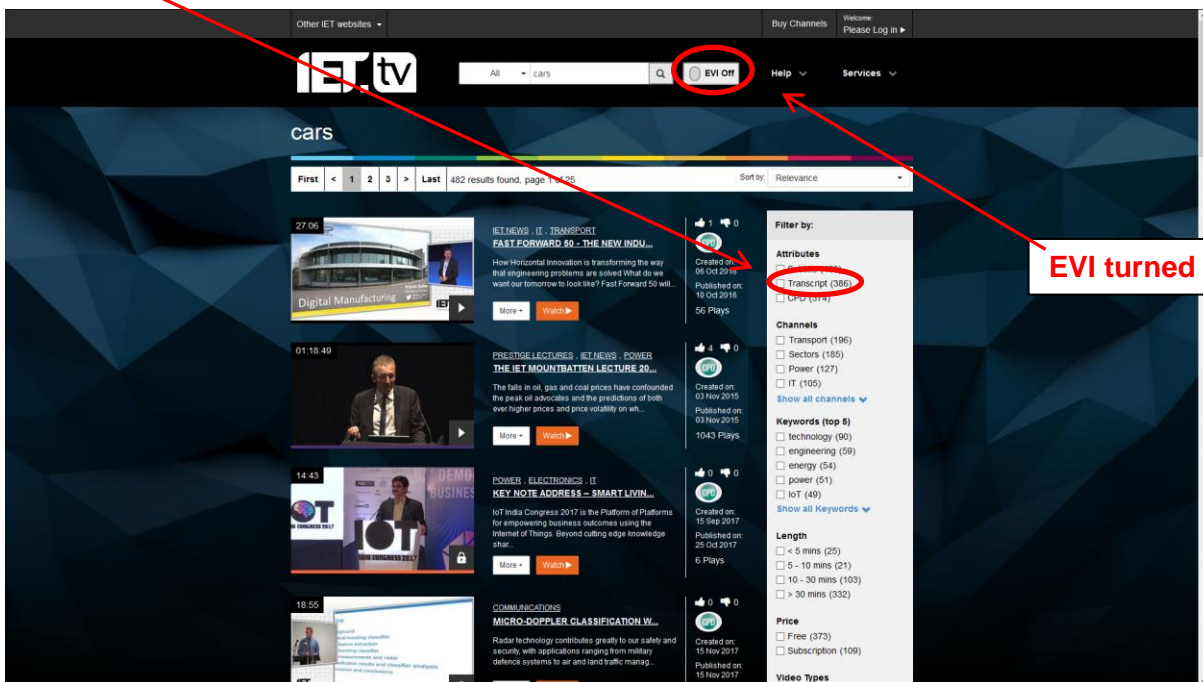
Other IET websites
Buy Channels
Welcome:
Please Log in ▶

IET.tv
All
cars
EVI Off
Help
Services

cars

First < 1 2 3 > Last 482 results found, page 1 of 25
Sort by: Relevance

27:06
Digital Manufacturing
IET.NEWS, IT, TRANSPORT
FAST FORWARD 50 - THE NEW INDU...
How Horizontal Innovation is transforming the way that engineering problems are solved What do we want our tomorrow to look like? Fast Forward 50 will...
More + Watch ▶
1 0
CPD
Created on: 06 Oct 2016
Published on: 10 Oct 2016
56 Plays

01:18:49
PRESTIGE LECTURES, IET.NEWS, POWER
THE IET MOUNTBATTEN LECTURE 20...
The falls in oil, gas and coal prices have confounded the peak oil advocates and the predictions of both ever higher prices and price volatility on wh...
More + Watch ▶
4 0
CPD
Created on: 03 Nov 2015
Published on: 03 Nov 2015
1043 Plays

14:43
POWER, ELECTRONICS, IT
KEY NOTE ADDRESS – SMART LIVIN...
IoT India Congress 2017 is the Platform of Platforms for empowering business outcomes using the Internet of Things. Beyond cutting edge knowledge shar...
More + Watch ▶
0 0
CPD
Created on: 15 Sep 2017
Published on: 25 Oct 2017
6 Plays

18:55
COMMUNICATIONS
MICRO-DOPPLER CLASSIFICATION W...
Radar technology contributes greatly to our safety and security, with applications ranging from military defence systems to air and land traffic manag...
0 0
CPD
Created on: 15 Nov 2017
Published on: 15 Nov 2017

Filter by:
Attributes
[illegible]
Transcript (386)
CPD (374)
Channels
Transport (196)
Sectors (185)
Power (127)
IT (105)
Show all channels
Keywords (top 5)
technology (90)
engineering (59)
energy (54)
power (51)
IoT (49)
Show all Keywords
Length
< 5 mins (25)
5 - 10 mins (21)
10 - 30 mins (103)
> 30 mins (332)
Price
Free (373)
Subscription (109)
Video Types

EVI turned